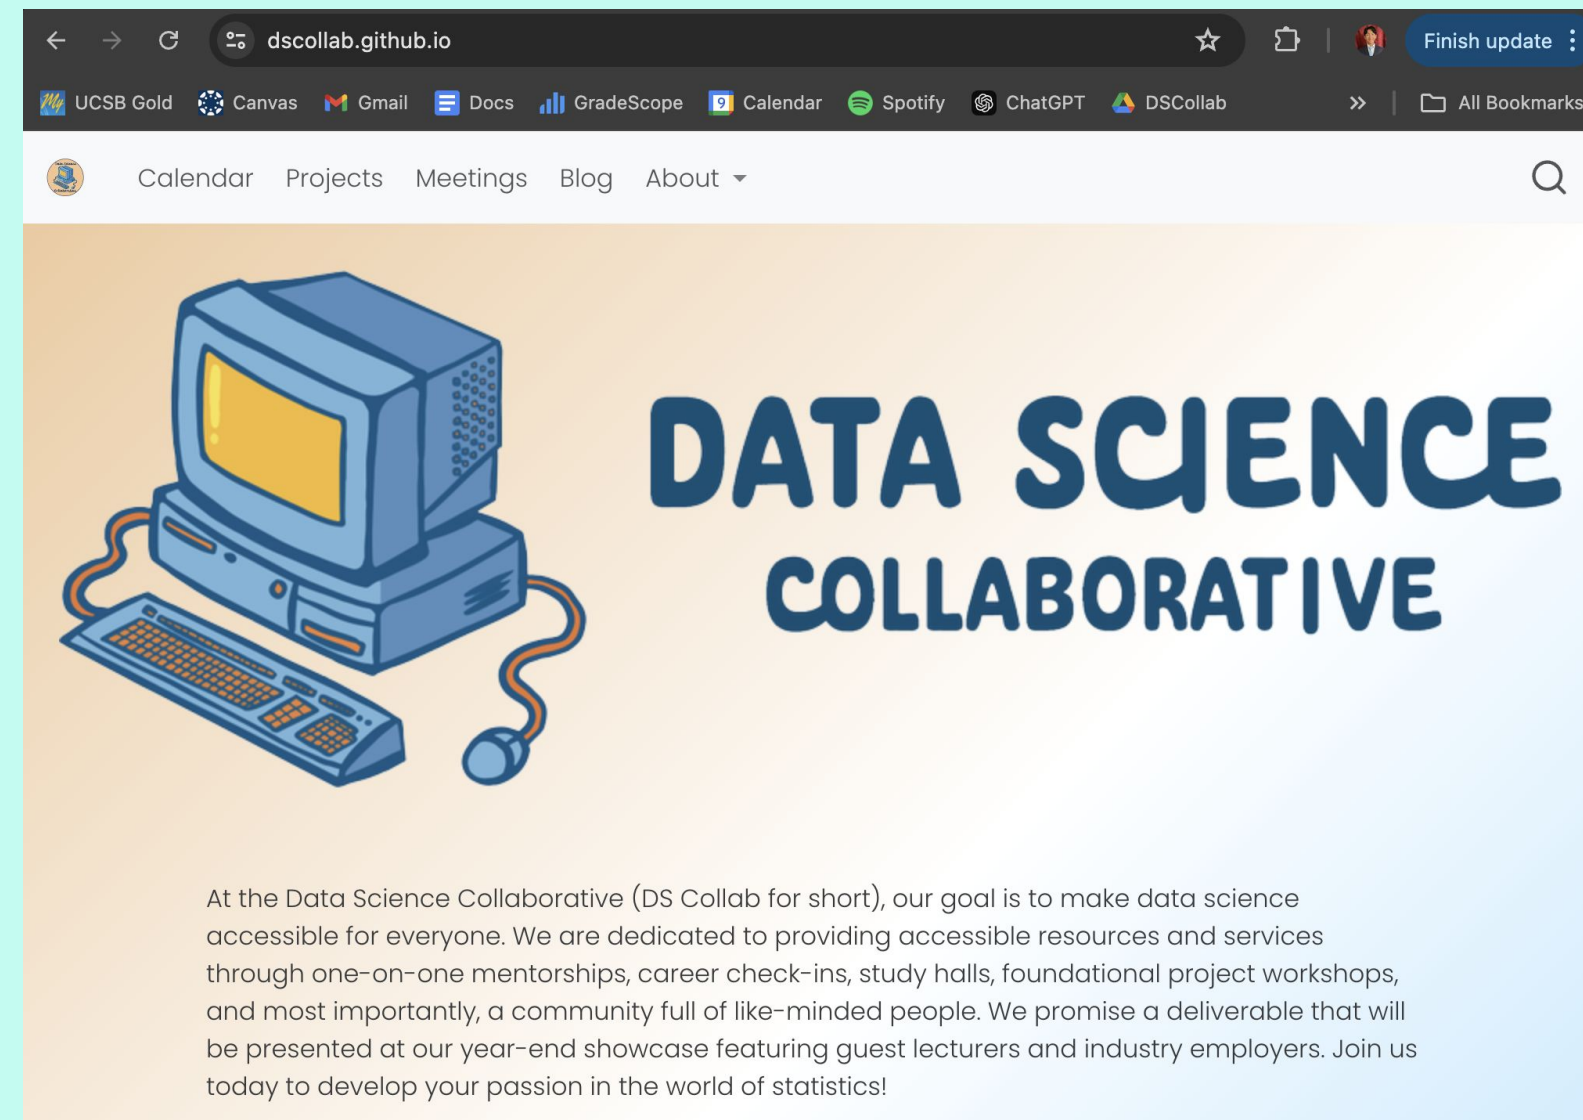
dscollab.github.io

Finish update

UCSB Gold Canvas Gmail Docs GradeScope Calendar Spotify ChatGPT DSCollab

All Bookmarks

Calendar Projects Meetings Blog About

DATA SCIENCE
COLLABORATIVE

At the Data Science Collaborative (DS Collab for short), our goal is to make data science accessible for everyone. We are dedicated to providing accessible resources and services through one-on-one mentorships, career check-ins, study halls, foundational project workshops, and most importantly, a community full of like-minded people. We promise a deliverable that will be presented at our year-end showcase featuring guest lecturers and industry employers. Join us today to develop your passion in the world of statistics!